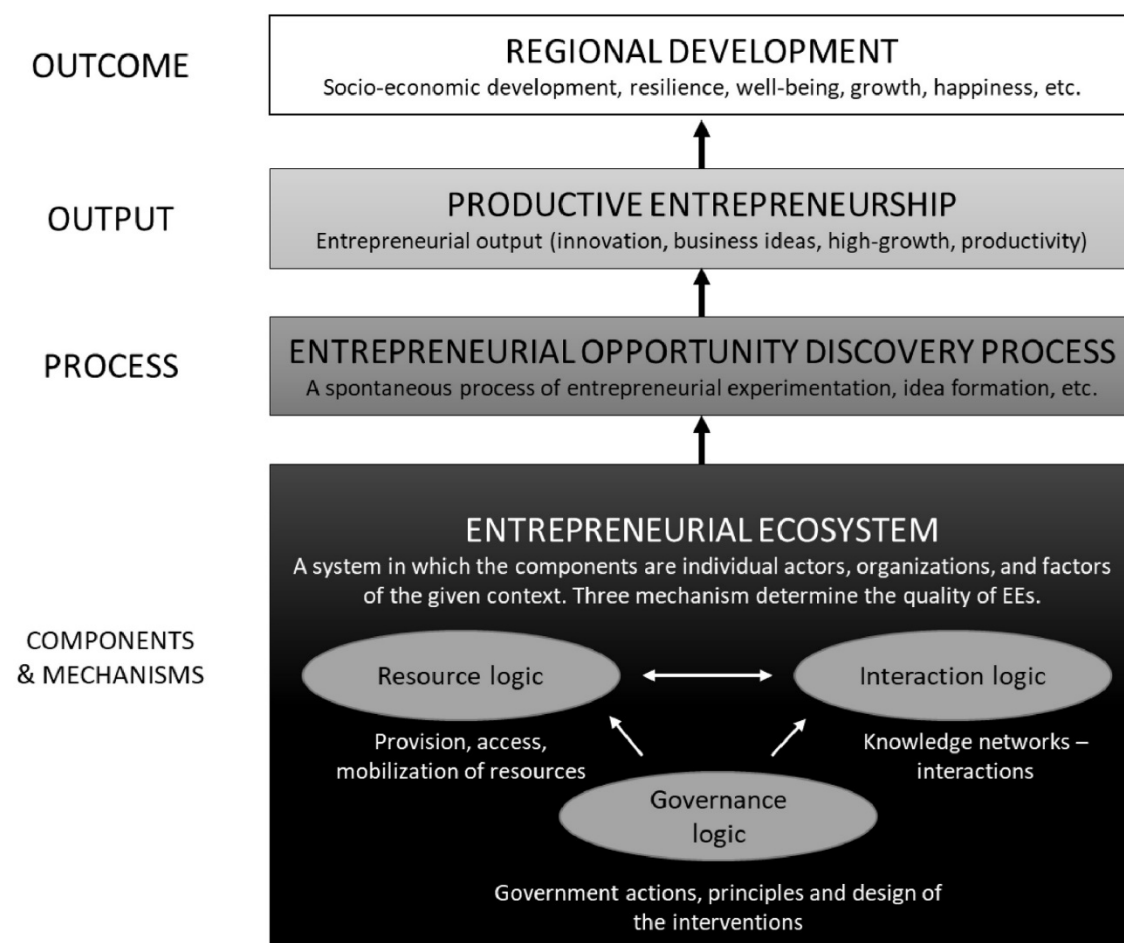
OUTCOME

REGIONAL DEVELOPMENT
Socio-economic development, resilience, well-being, growth, happiness, etc.

OUTPUT

PRODUCTIVE ENTREPRENEURSHIP
Entrepreneurial output (innovation, business ideas, high-growth, productivity)

PROCESS

ENTREPRENEURIAL OPPORTUNITY DISCOVERY PROCESS
A spontaneous process of entrepreneurial experimentation, idea formation, etc.

COMPONENTS & MECHANISMS

ENTREPRENEURIAL ECOSYSTEM
A system in which the components are individual actors, organizations, and factors of the given context. Three mechanism determine the quality of EEs.

Resource logic

Interaction logic

Provision, access, mobilization of resources

Knowledge networks – interactions

Governance logic

Government actions, principles and design of the interventions